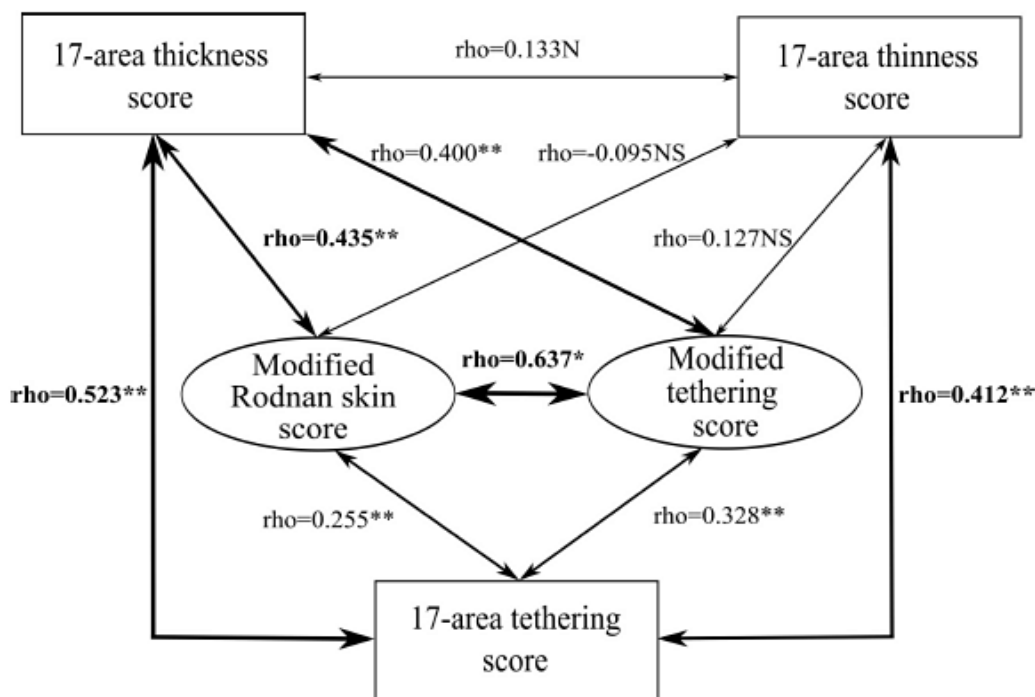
17-area thickness score

rho=0.133N

17-area thinness score

rho=0.400**

rho=-0.095NS

rho=0.435**

rho=0.127NS

Modified Rodnan skin score

rho=0.637*

Modified tethering score

rho=0.523**

rho=0.412**

rho=0.255**

rho=0.328**

17-area tethering score